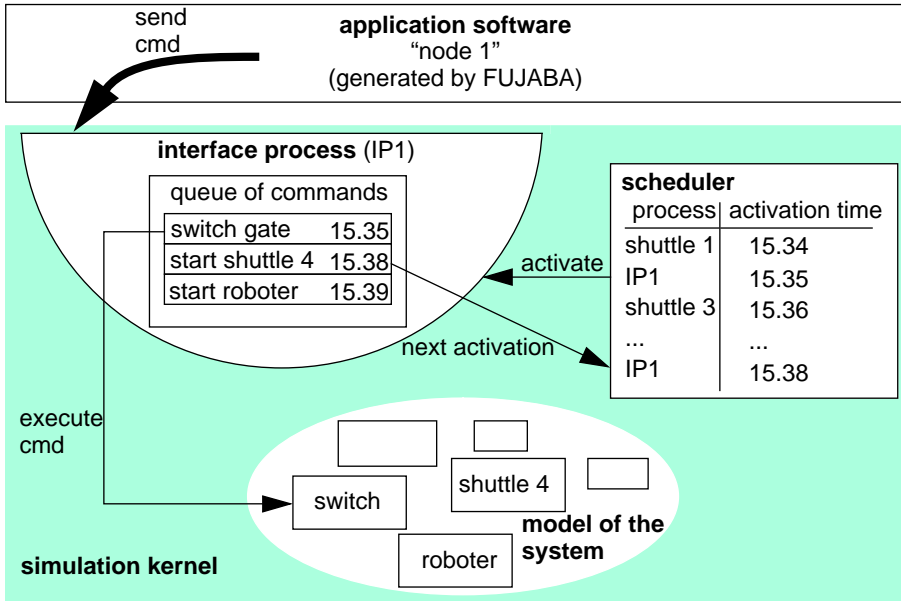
send cmd

**application software**
“node 1”
(generated by FUJABA)

**interface process** (IP1)

queue of commands

| | |
|---|---|
| switch gate | 15.35 |
| start shuttle 4 | 15.38 |
| start roboter | 15.39 |

**scheduler**

| process | activation time |
|---|---|
| shuttle 1 | 15.34 |
| IP1 | 15.35 |
| shuttle 3 | 15.36 |
| ... | ... |
| IP1 | 15.38 |

activate

next activation

execute cmd

switch

shuttle 4

roboter

**model of the system**

**simulation kernel**